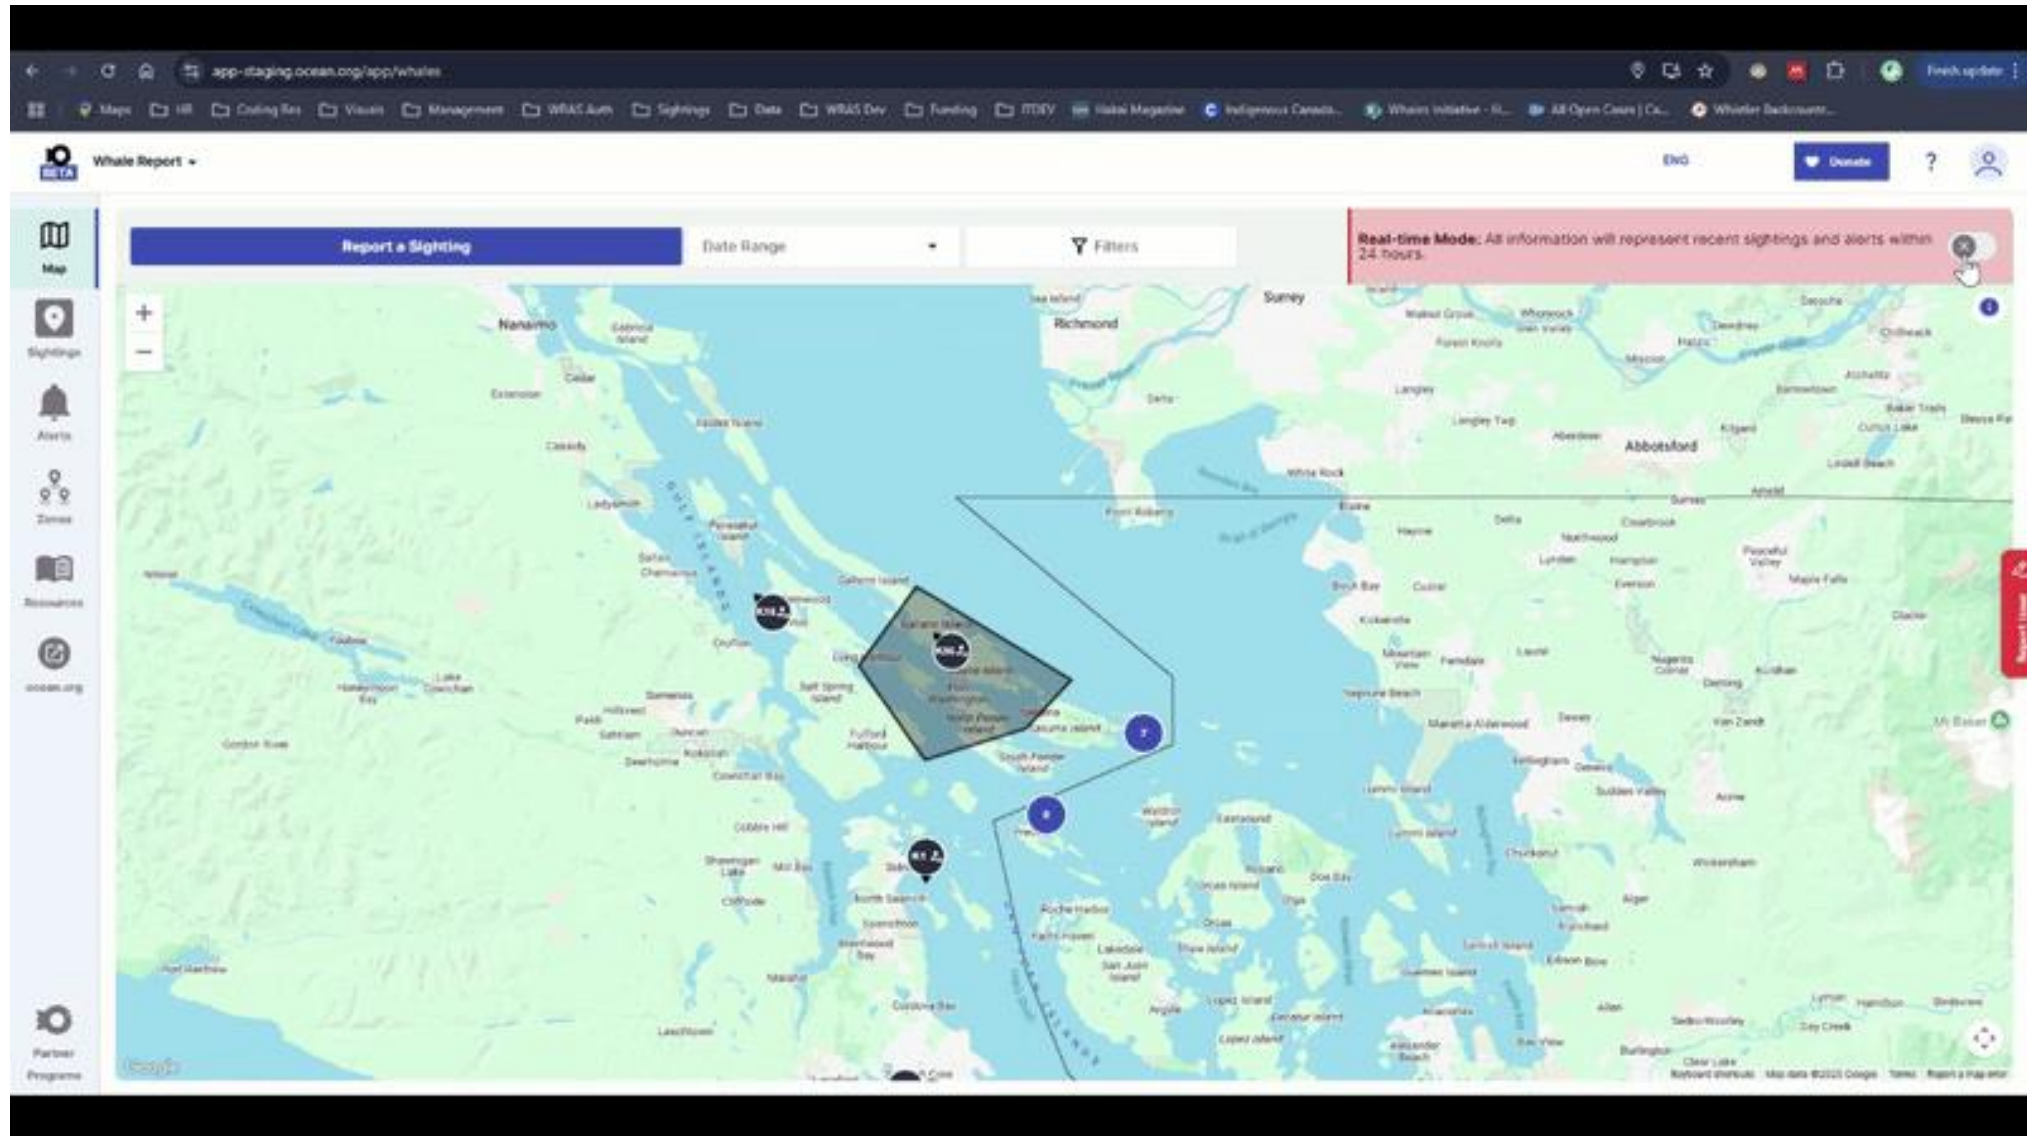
app-staging.ocean.org/app/whales

Finish update

Maps HR Coding Res Visuals Management WRAS Auth Sightings Data WRAS Dev Funding ITDEV Hakai Magazine Indigenous Canada... Whales Initiative - R... All Open Cases | Ca... Whistler Backcountr...

BETA

Whale Report

ENG

Donate

?

Map

Sightings

Alerts

Zones

Resources

ocean.org

Partner Programs

Report a Sighting

Date Range

Filters

**Real-time Mode:** All information will represent recent sightings and alerts within 24 hours.

+

−

Nanaimo

Richmond

Surrey

Abbotsford

Langley

Delta

White Rock

Point Roberts

Blaine

Ladysmith

Chemainus

Crofton

Duncan

Cowichan Bay

Sidney

North Saanich

Salt Spring Island

Galiano Island

Mayne Island

North Pender Island

South Pender Island

Saturna Island

Cobble Hill

Shawnigan Lake

Bellingham

Ferndale

Lynden

Birch Bay

Lummi Island

Orcas Island

Eastsound

Friday Harbor

San Juan Island

Lopez Island

Anacortes

Burlington

Mt Baker

Lake Cowichan

Gulf Islands

San Juan Islands

7

8

Google

Keyboard shortcuts Map data ©2025 Google Terms Report a map error